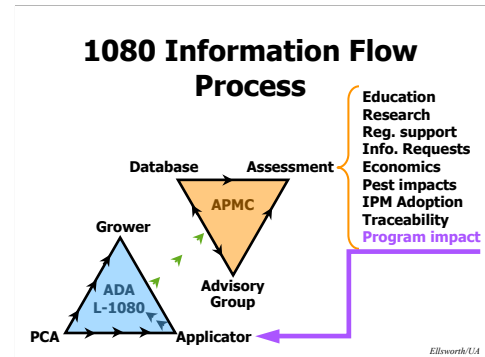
1080 Information Flow Process

Database
Assessment
APMC
Advisory Group

Education
Research
Reg. support
Info. Requests
Economics
Pest impacts
IPM Adoption
Traceability
Program impact

Grower
ADA L-1080
PCA
Applicator

Ellsworth/UA